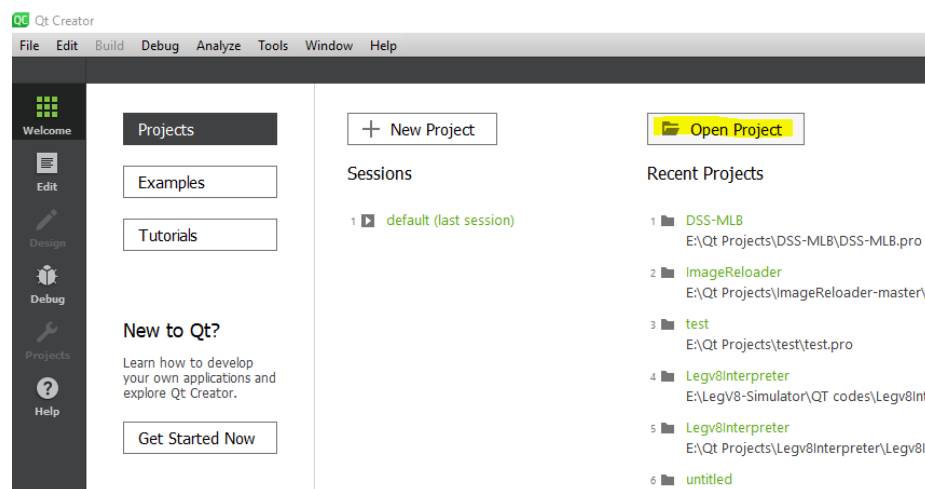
QC Qt Creator

File Edit Build Debug Analyze Tools Window Help

Welcome

Edit

Design

Debug

Projects

Help

Projects

Examples

Tutorials

New to Qt?

Learn how to develop your own applications and explore Qt Creator.

Get Started Now

+ New Project

Sessions

1 default (last session)

Open Project

Recent Projects

1 DSS-MLB
E:\Qt Projects\DSS-MLB\DSS-MLB.pro

2 ImageReloader
E:\Qt Projects\ImageReloader-master\

3 test
E:\Qt Projects\test\test.pro

4 Legv8Interpreter
E:\LegV8-Simulator\QT codes\Legv8In

5 Legv8Interpreter
E:\Qt Projects\Legv8Interpreter\Legv8I

6 untitled